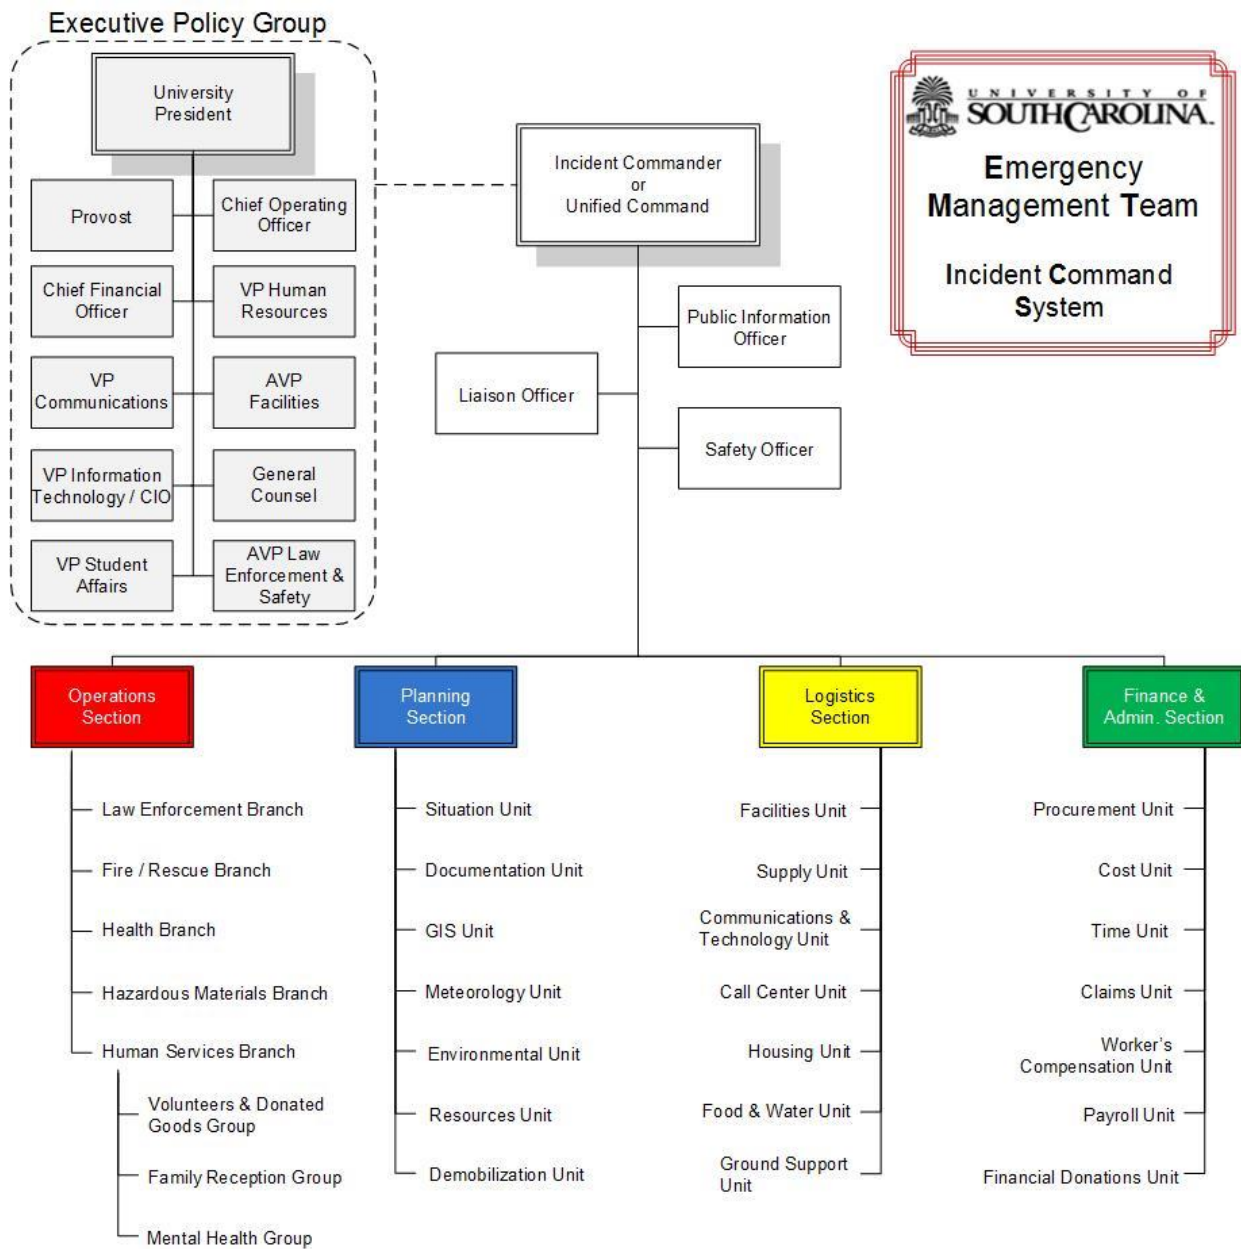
Executive Policy Group

University President

Provost

Chief Operating Officer

Chief Financial Officer

VP Human Resources

VP Communications

AVP Facilities

VP Information Technology / CIO

General Counsel

VP Student Affairs

AVP Law Enforcement & Safety

Incident Commander or Unified Command

UNIVERSITY OF SOUTH CAROLINA

Emergency Management Team

Incident Command System

Public Information Officer

Liaison Officer

Safety Officer

Operations Section

Law Enforcement Branch

Fire / Rescue Branch

Health Branch

Hazardous Materials Branch

Human Services Branch

Volunteers & Donated Goods Group

Family Reception Group

Mental Health Group

Planning Section

Situation Unit

Documentation Unit

GIS Unit

Meteorology Unit

Environmental Unit

Resources Unit

Demobilization Unit

Logistics Section

Facilities Unit

Supply Unit

Communications & Technology Unit

Call Center Unit

Housing Unit

Food & Water Unit

Ground Support Unit

Finance & Admin. Section

Procurement Unit

Cost Unit

Time Unit

Claims Unit

Worker's Compensation Unit

Payroll Unit

Financial Donations Unit